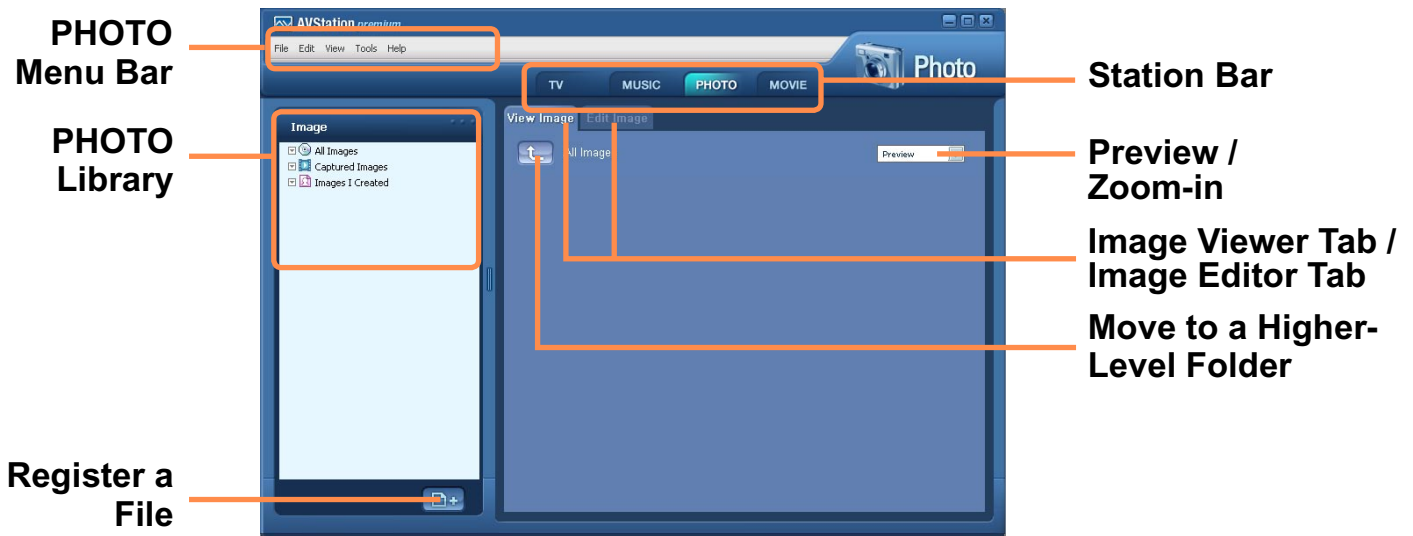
PHOTO Menu Bar

PHOTO Library

Register a File

AVStation premium

File Edit View Tools Help

Photo

TV MUSIC PHOTO MOVIE

Image

All Images
Captured Images
Images I Created

View Image Edit Image

All Image

Preview

Station Bar

Preview / Zoom-in

Image Viewer Tab / Image Editor Tab

Move to a Higher-Level Folder